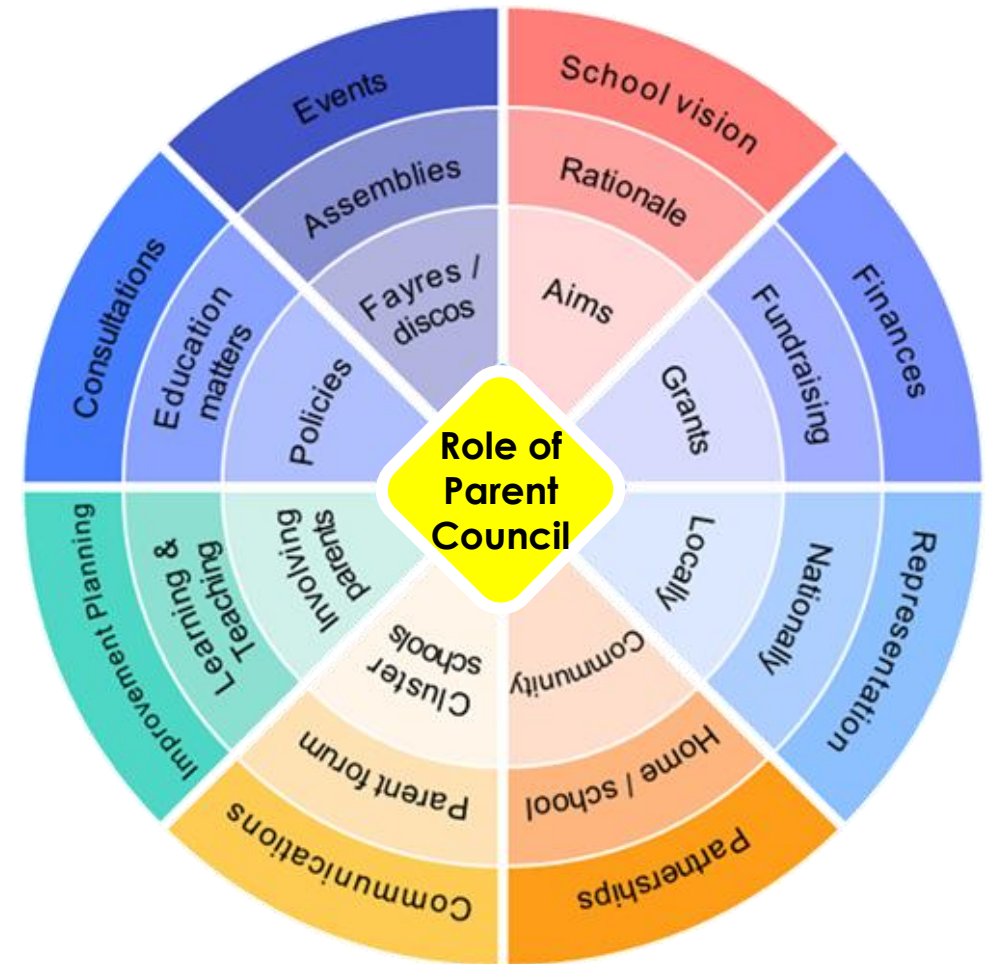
Role of Parent Council

Events
Assemblies
Fayres / discos

School vision
Rationale
Aims

Finances
Fundraising
Grants

Representation
Nationally
Locally

Partnerships
Home / school
Community

Communications
Parent forum
Cluster schools

Improvement Planning
Learning & Teaching
Involving parents

Consultations
Education matters
Policies